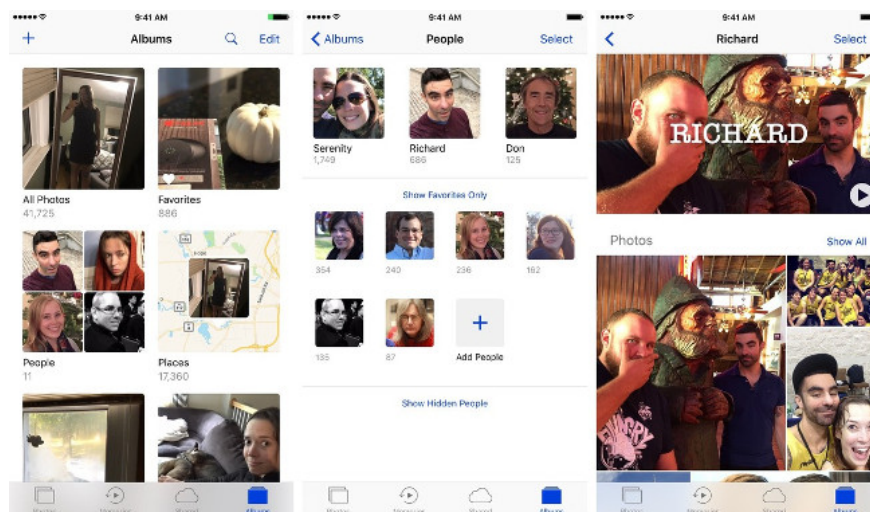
9:41 AM
+ Albums Edit

All Photos
41,725

Favorites
886

People
11

Places
17,360

9:41 AM
< Albums People Select

Serenity
1,749

Richard
686

Don
125

Show Favorites Only

354 240 236 192

135 87

+
Add People

Show Hidden People

9:41 AM
< Richard Select

RICHARD

Photos Show All